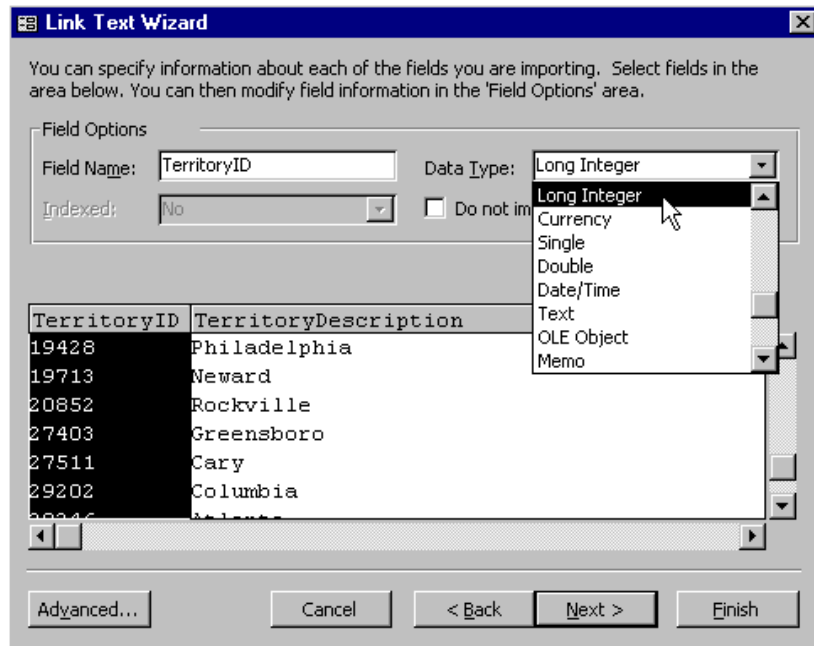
Link Text Wizard

You can specify information about each of the fields you are importing. Select fields in the area below. You can then modify field information in the 'Field Options' area.

Field Options

Field Name: TerritoryID

Data Type: Long Integer

Indexed: No

Do not im

Long Integer
Currency
Single
Double
Date/Time
Text
OLE Object
Memo

| TerritoryID | TerritoryDescription |
|---|---|
| 19428 | Philadelphia |
| 19713 | Neward |
| 20852 | Rockville |
| 27403 | Greensboro |
| 27511 | Cary |
| 29202 | Columbia |
| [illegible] | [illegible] |

Advanced... Cancel < Back Next > Finish